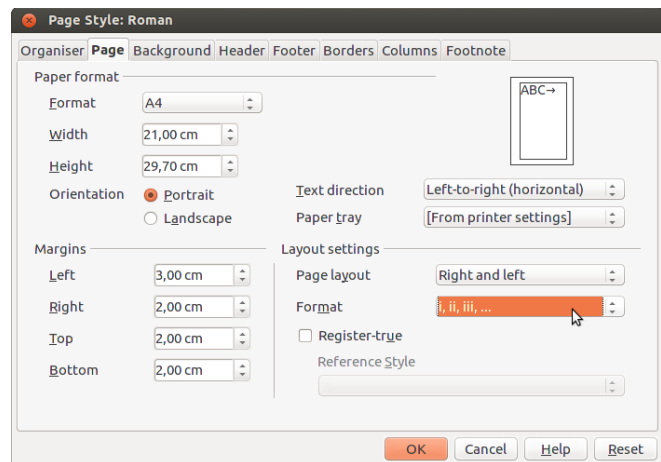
Page Style: Roman

Organiser | Page | Background | Header | Footer | Borders | Columns | Footnote

Paper format
Format A4
Width 21,00 cm
Height 29,70 cm
Orientation Portrait
Landscape

ABC→

Text direction Left-to-right (horizontal)
Paper tray [From printer settings]

Margins
Left 3,00 cm
Right 2,00 cm
Top 2,00 cm
Bottom 2,00 cm

Layout settings
Page layout Right and left
Format i, ii, iii, ...
Register-true
Reference Style

OK Cancel Help Reset